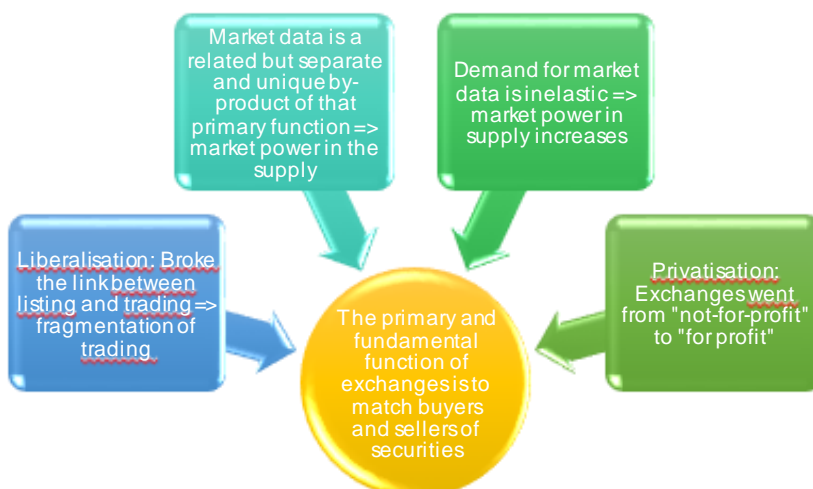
Liberalisation: Broke the link between listing and trading => fragmentation of trading

Market data is a related but separate and unique by-product of that primary function => market power in the supply

Demand for market data is inelastic => market power in supply increases

Privatisation: Exchanges went from "not-for-profit" to "for profit"

The primary and fundamental function of exchanges is to match buyers and sellers of securities